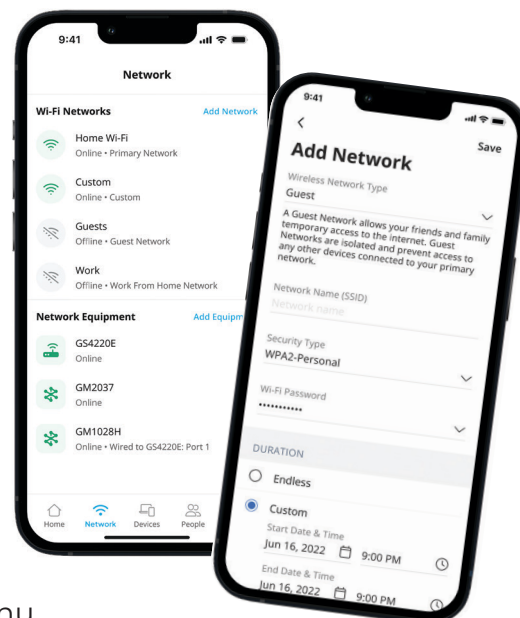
9:41

Network

Wi-Fi Networks

Add Network

Home Wi-Fi
Online • Primary Network

Custom
Online • Custom

Guests
Offline • Guest Network

Work
Offline • Work From Home Network

Network Equipment

Add Equipm

GS4220E
Online

GM2037
Online

GM1028H
Online • Wired to GS4220E: Port 1

Home Network Devices People

9:41

<

Save

Add Network

Wireless Network Type
Guest

A Guest Network allows your friends and family temporary access to the internet. Guest Networks are isolated and prevent access to any other devices connected to your primary network.

Network Name (SSID)
Network name

Security Type
WPA2-Personal

Wi-Fi Password
••••••••••

DURATION

Endless

Custom

Start Date & Time
Jun 16, 2022 9:00 PM

End Date & Time
Jun 16, 2022 9:00 PM